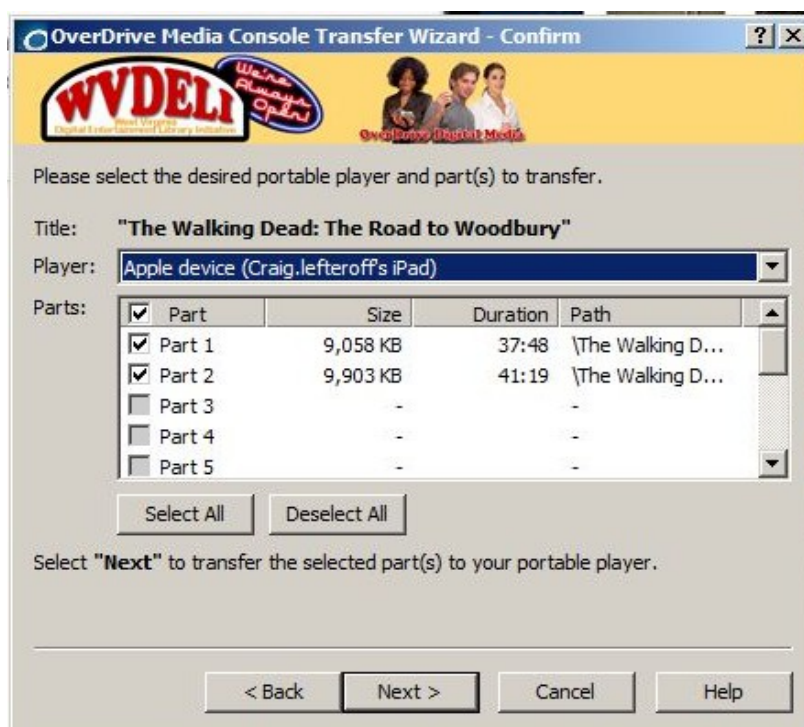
OverDrive Media Console Transfer Wizard - Confirm

? X

WVDELI
West Virginia Digital Entertainment Library Initiative

We're Always Open!

OverDrive Digital Media

Please select the desired portable player and part(s) to transfer.

Title: "The Walking Dead: The Road to Woodbury"

Player: Apple device (Craig.lefteroff's iPad)

Parts:

| Part | Size | Duration | Path |
|---|---|---|---|
| Part 1 | 9,058 KB | 37:48 | \The Walking D... |
| Part 2 | 9,903 KB | 41:19 | \The Walking D... |
| Part 3 | - | | - |
| Part 4 | - | | - |
| Part 5 | - | | - |

Select All   Deselect All

Select "Next" to transfer the selected part(s) to your portable player.

< Back   Next >   Cancel   Help